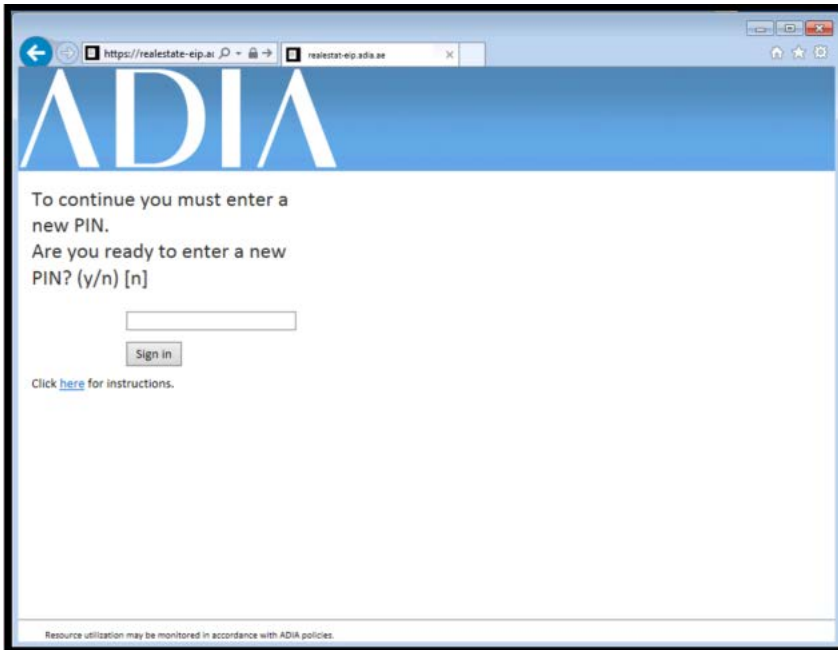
https://realestate-eip.a

realestat-eip.adia.ae

ADIA

To continue you must enter a new PIN.
Are you ready to enter a new PIN? (y/n) [n]

Sign in

Click here for instructions.

Resource utilization may be monitored in accordance with ADIA policies.